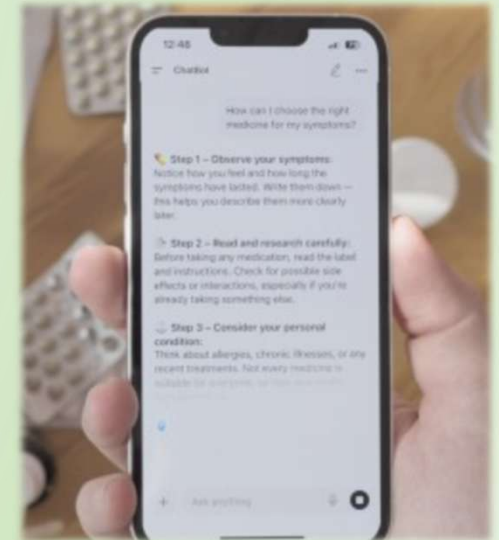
12:46

Chatbot

How can I choose the right medicine for my symptoms?

Step 1 – Observe your symptoms:
Notice how you feel and how long the symptoms have lasted. Write them down — this helps you describe them more clearly later.

Step 2 – Read and research carefully:
Before taking any medication, read the label and instructions. Check for possible side effects or interactions, especially if you're already taking something else.

Step 3 – Consider your personal condition:
Think about allergies, chronic illnesses, or any recent treatments. Not every medicine is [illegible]

Ask anything